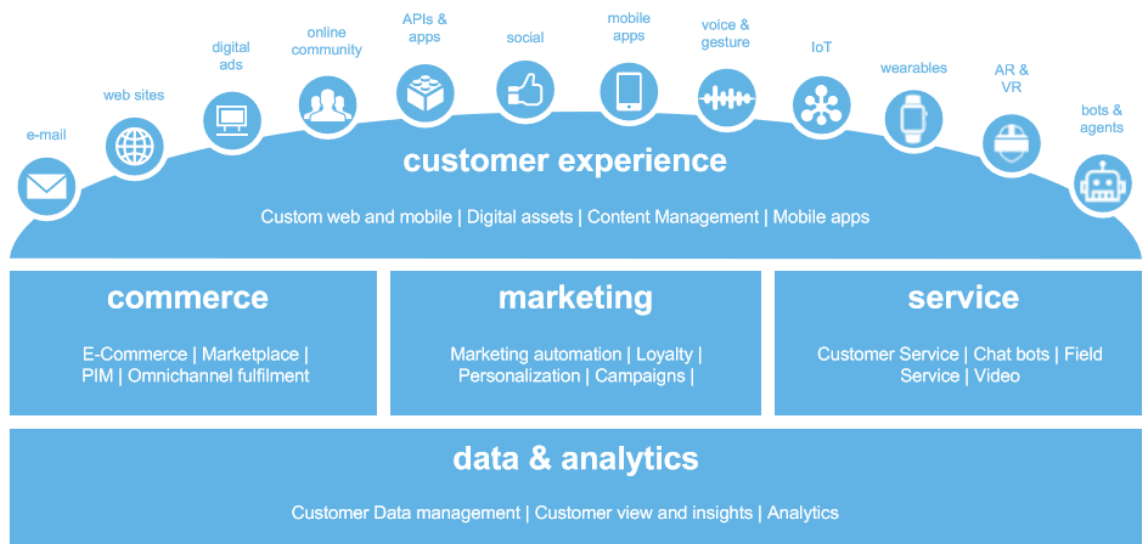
e-mail

web sites

digital ads

online community

APIs & apps

social

mobile apps

voice & gesture

IoT

wearables

AR & VR

bots & agents

customer experience

Custom web and mobile | Digital assets | Content Management | Mobile apps

commerce

E-Commerce | Marketplace | PIM | Omnichannel fulfilment

marketing

Marketing automation | Loyalty | Personalization | Campaigns |

service

Customer Service | Chat bots | Field Service | Video

data & analytics

Customer Data management | Customer view and insights | Analytics